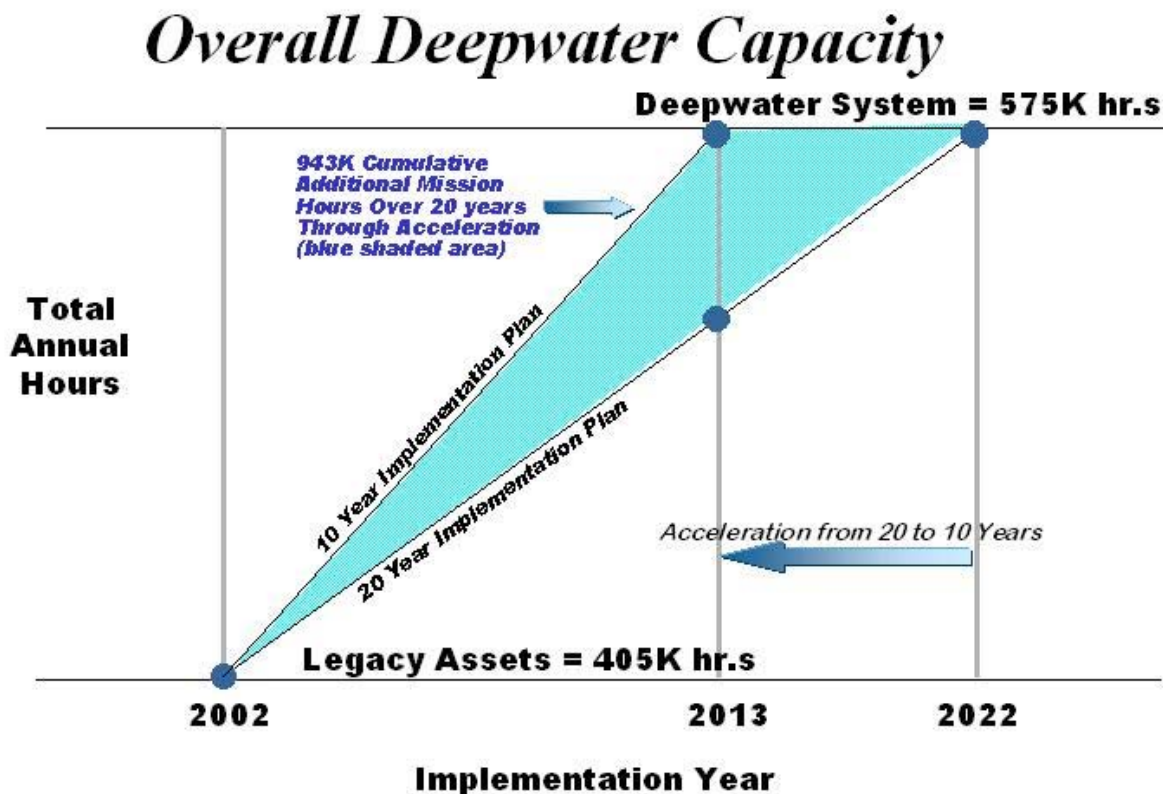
Overall Deepwater Capacity

Deepwater System = 575K hr.s

943K Cumulative Additional Mission Hours Over 20 years Through Acceleration (blue shaded area)

Total Annual Hours

10 Year Implementation Plan

20 Year Implementation Plan

Acceleration from 20 to 10 Years

Legacy Assets = 405K hr.s

2002

2013

2022

Implementation Year